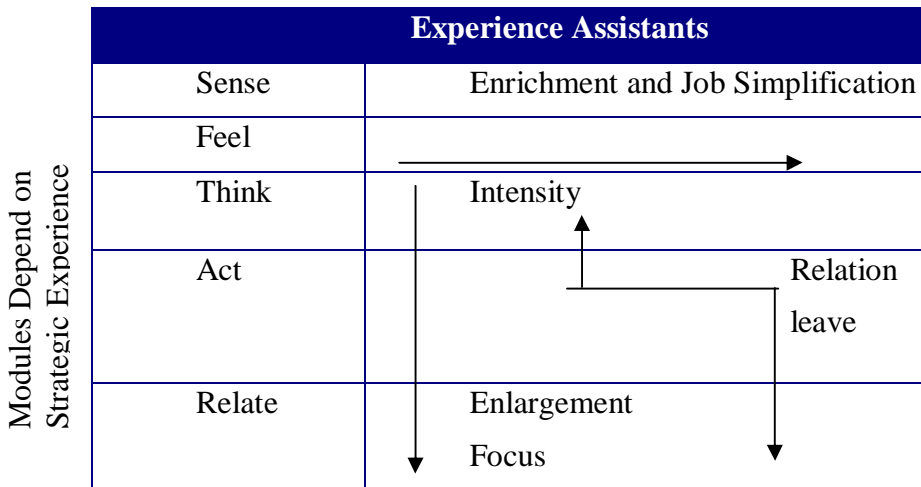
Modules Depend on Strategic Experience

| | Experience Assistants |
|---|---|
| Sense | Enrichment and Job Simplification |
| Feel | |
| Think | Intensity |
| Act | Relation leave |
| Relate | Enlargement Focus |